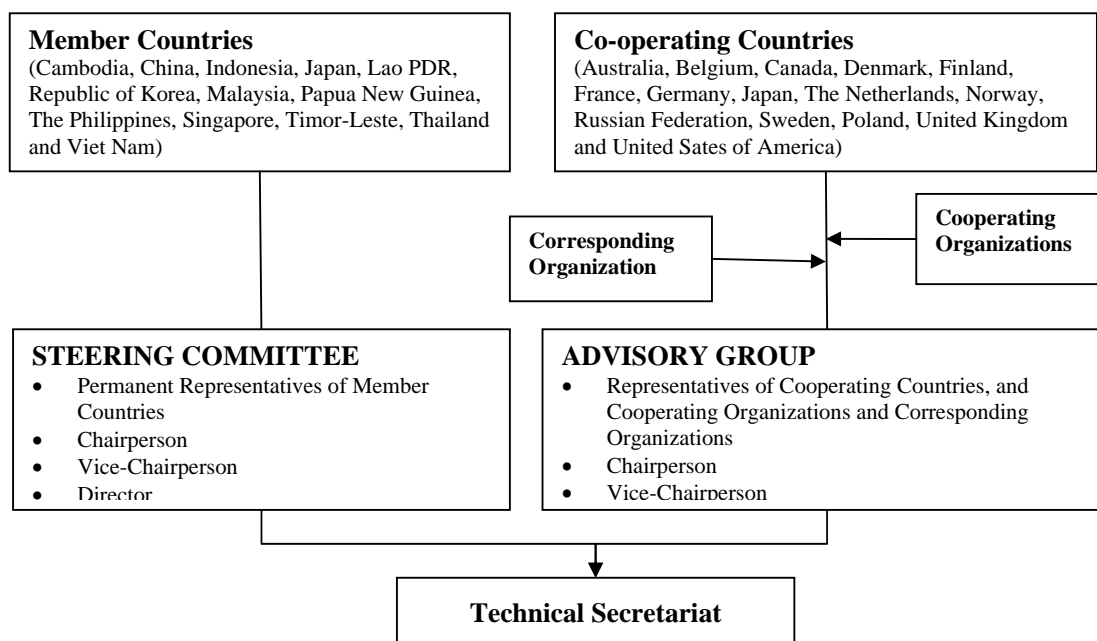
**Member Countries**
(Cambodia, China, Indonesia, Japan, Lao PDR, Republic of Korea, Malaysia, Papua New Guinea, The Philippines, Singapore, Timor-Leste, Thailand and Viet Nam)

**Co-operating Countries**
(Australia, Belgium, Canada, Denmark, Finland, France, Germany, Japan, The Netherlands, Norway, Russian Federation, Sweden, Poland, United Kingdom and United Sates of America)

**Corresponding Organization**

**Cooperating Organizations**

**STEERING COMMITTEE**
- Permanent Representatives of Member Countries
- Chairperson
- Vice-Chairperson
- Director

**ADVISORY GROUP**
- Representatives of Cooperating Countries, and Cooperating Organizations and Corresponding Organizations
- Chairperson
- Vice-Chairperson

**Technical Secretariat**